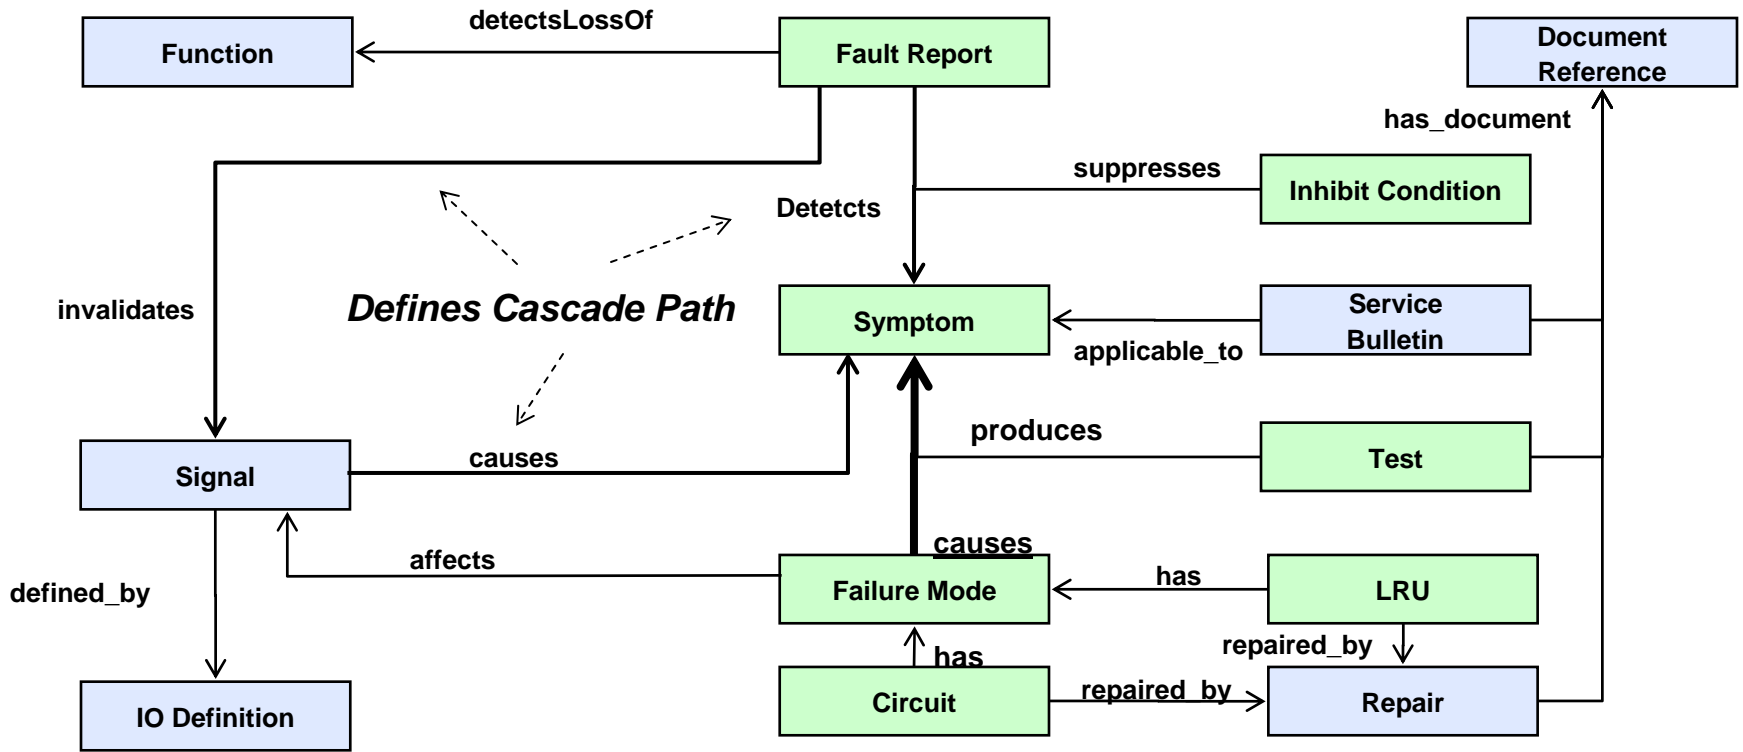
detectsLossOf

Function

Fault Report

Document Reference

has_document

suppresses

Inhibit Condition

Detetcts

invalidates

Defines Cascade Path

Symptom

Service Bulletin

applicable_to

produces

Test

Signal

causes

causes

affects

Failure Mode

has

LRU

defined_by

repaired_by

has

Circuit

repaired_by

Repair

IO Definition